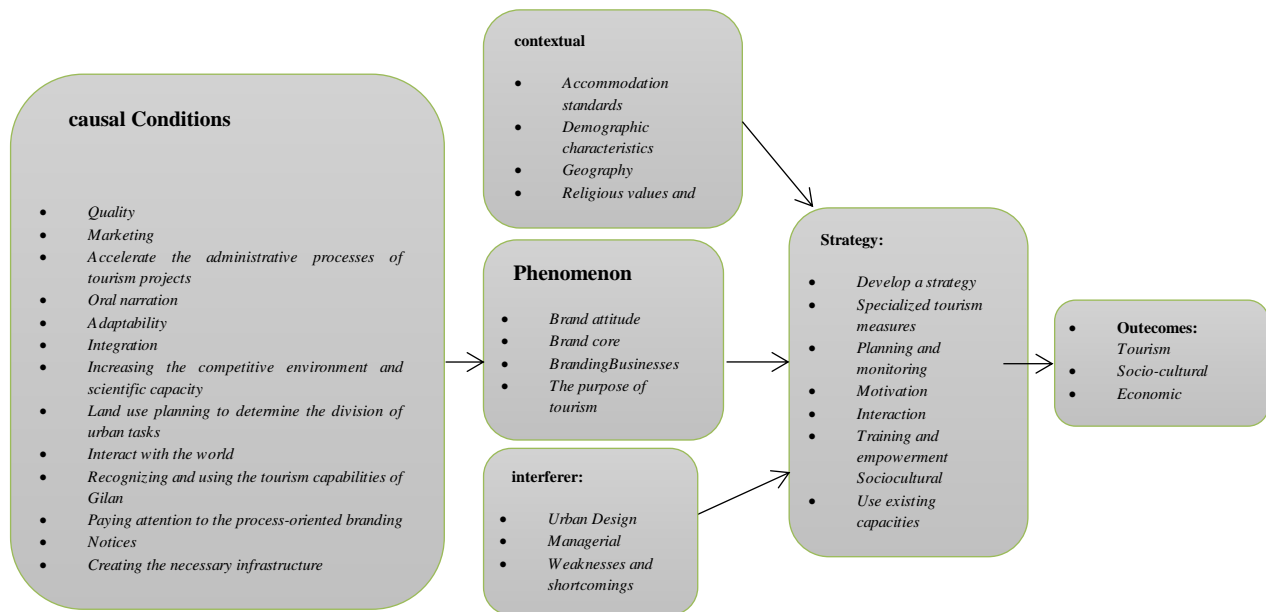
causal Conditions

- Quality
- Marketing
- Accelerate the administrative processes of tourism projects
- Oral narration
- Adaptability
- Integration
- Increasing the competitive environment and scientific capacity
- Land use planning to determine the division of urban tasks
- Interact with the world
- Recognizing and using the tourism capabilities of Gilan
- Paying attention to the process-oriented branding
- Notices
- Creating the necessary infrastructure

contextual

- Accommodation standards
- Demographic characteristics
- Geography
- Religious values and

Phenomenon

- Brand attitude
- Brand core
- BrandingBusinesses
- The purpose of tourism

interferer:

- Urban Design
- Managerial
- Weaknesses and shortcomings

Strategy:

- Develop a strategy
- Specialized tourism measures
- Planning and monitoring
- Motivation
- Interaction
- Training and empowerment Sociocultural
- Use existing capacities

- Outcomes: Tourism
- Socio-cultural
- Economic